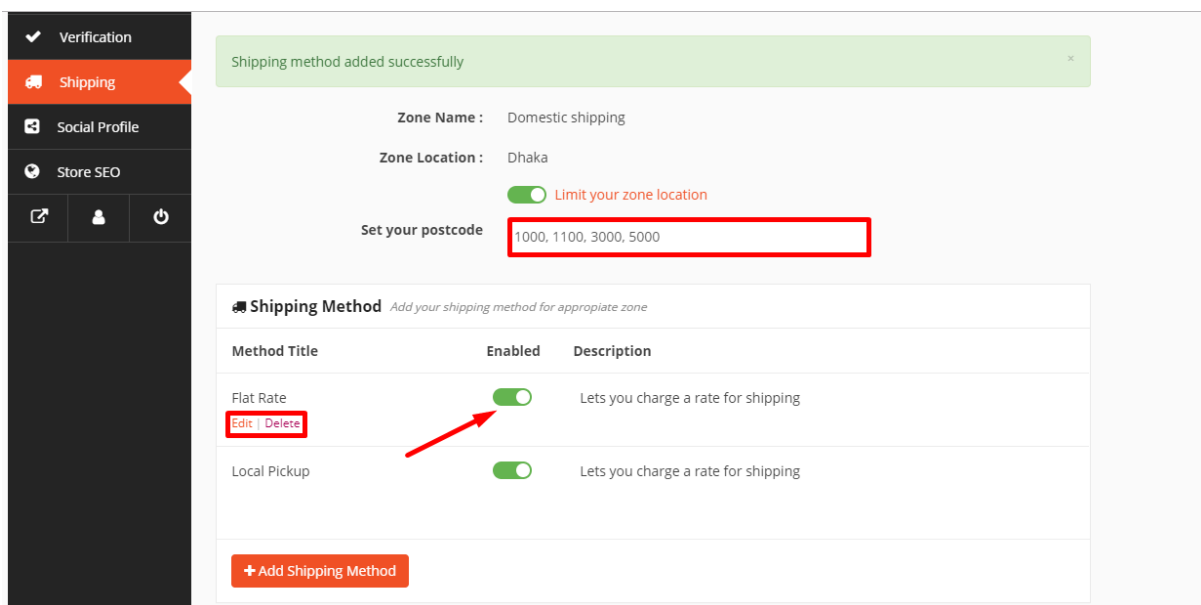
Verification
Shipping
Social Profile
Store SEO

Shipping method added successfully ×

Zone Name : Domestic shipping

Zone Location : Dhaka

Limit your zone location

Set your postcode 1000, 1100, 3000, 5000

Shipping Method Add your shipping method for appropiate zone

| Method Title | Enabled | Description |
|---|---|---|
| Flat Rate Edit \| Delete | | Lets you charge a rate for shipping |
| Local Pickup | | Lets you charge a rate for shipping |

+ Add Shipping Method